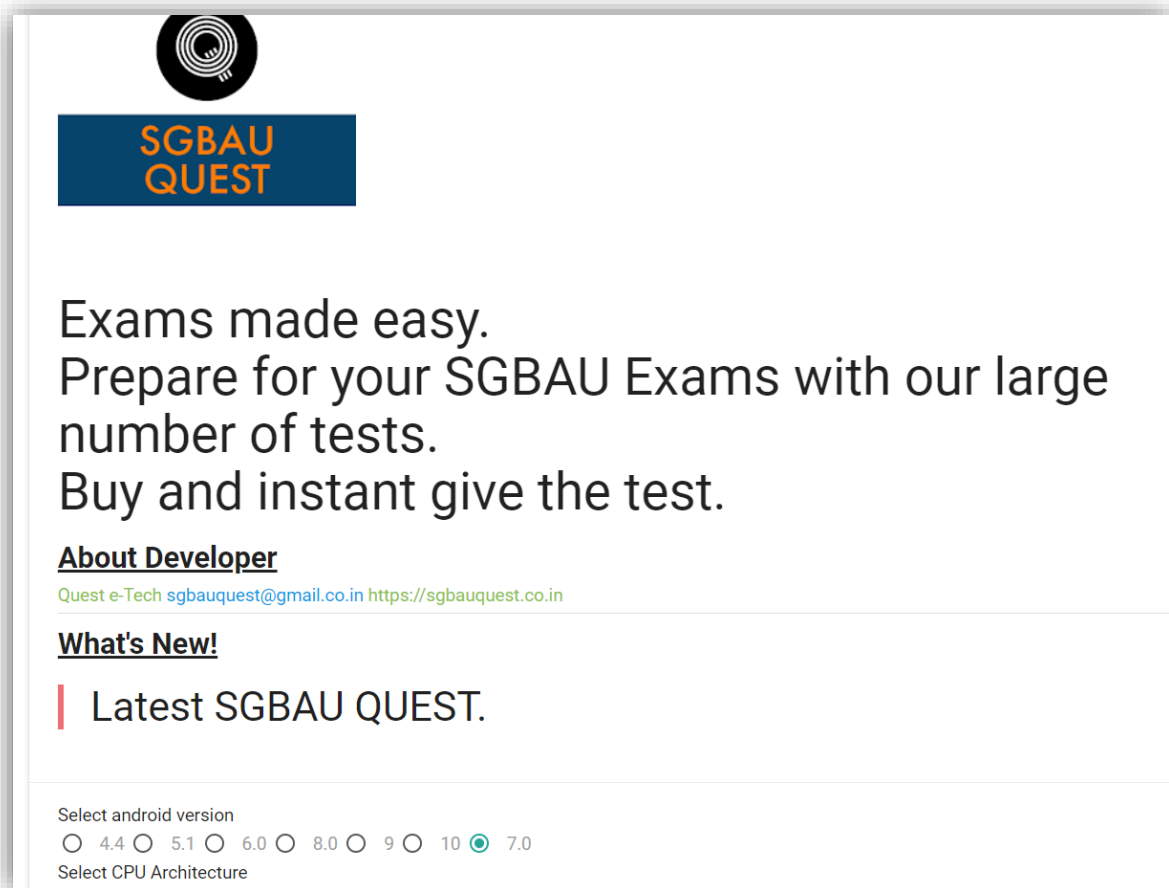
SGBAU QUEST

Exams made easy.
Prepare for your SGBAU Exams with our large number of tests.
Buy and instant give the test.

About Developer

Quest e-Tech sgbauquest@gmail.co.in https://sgbauquest.co.in

What's New!

Latest SGBAU QUEST.

Select android version
4.4 5.1 6.0 8.0 9 10 7.0
Select CPU Architecture